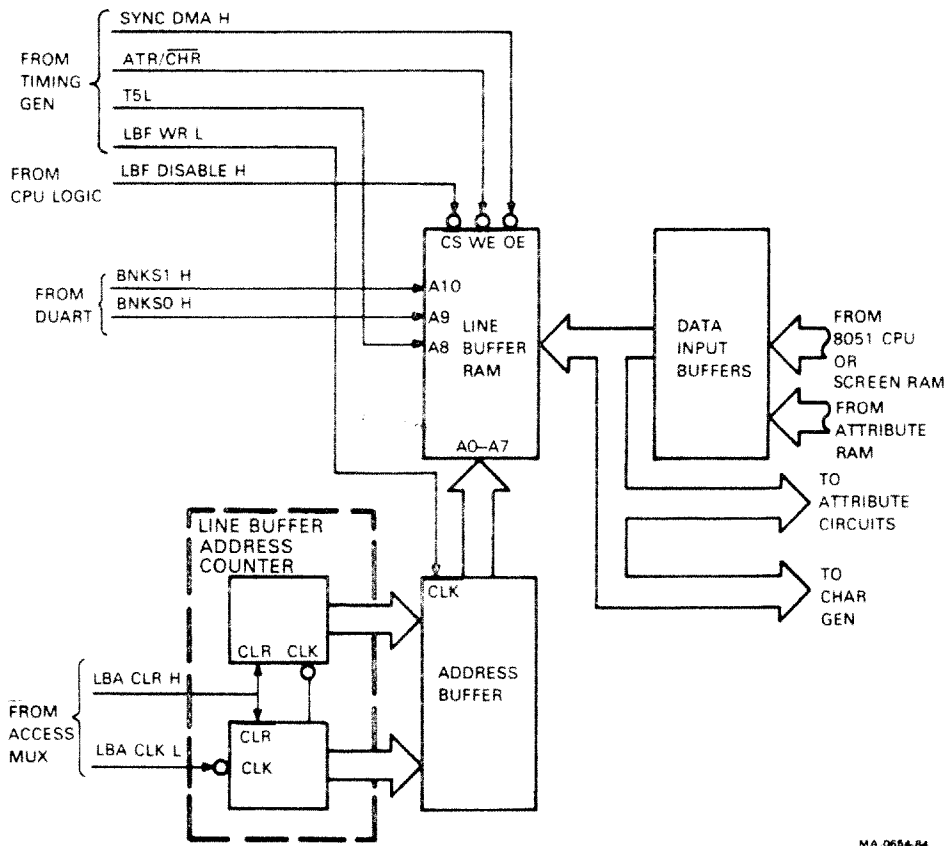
FROM TIMING GEN

SYNC DMA H

ATR/$\overline{CHR}$

T5L

LBF WR L

FROM CPU LOGIC

LBF DISABLE H

CS WE OE

FROM DUART

BNKS1 H

BNKS0 H

A10

A9

A8

LINE BUFFER RAM

A0–A7

DATA INPUT BUFFERS

FROM 8051 CPU OR SCREEN RAM

FROM ATTRIBUTE RAM

TO ATTRIBUTE CIRCUITS

TO CHAR GEN

LINE BUFFER ADDRESS COUNTER

CLR CLK

CLR

CLK

CLK

ADDRESS BUFFER

FROM ACCESS MUX

LBA CLR H

LBA CLK L

MA-0684-84